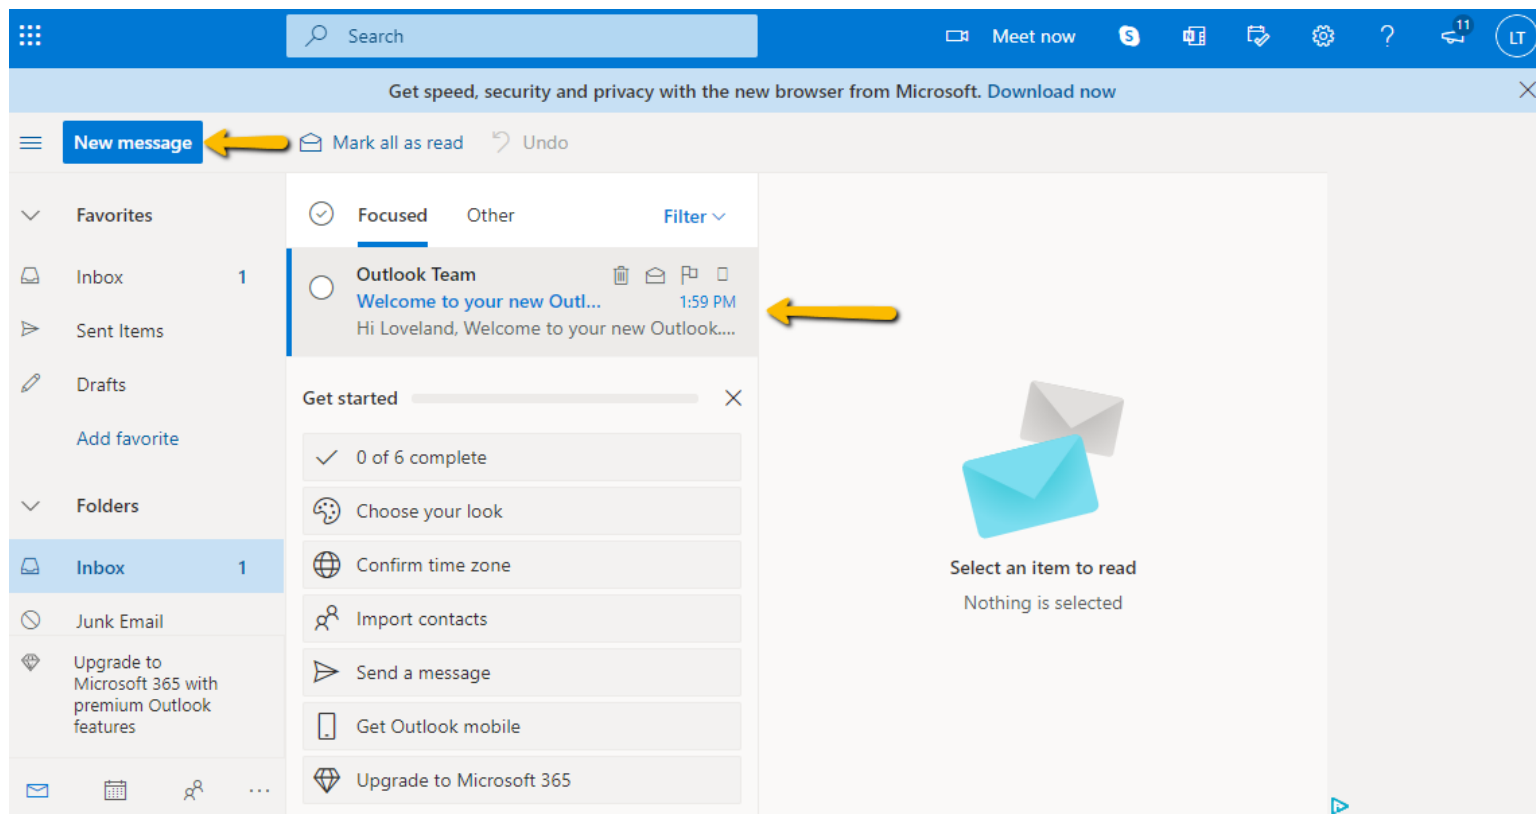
Search

Meet now

11

LT

Get speed, security and privacy with the new browser from Microsoft. Download now

New message

Mark all as read

Undo

Favorites

Inbox 1

Sent Items

Drafts

Add favorite

Folders

Inbox 1

Junk Email

Upgrade to Microsoft 365 with premium Outlook features

Focused

Other

Filter

Outlook Team

Welcome to your new Outl...

1:59 PM

Hi Loveland, Welcome to your new Outlook....

Get started

0 of 6 complete

Choose your look

Confirm time zone

Import contacts

Send a message

Get Outlook mobile

Upgrade to Microsoft 365

Select an item to read

Nothing is selected